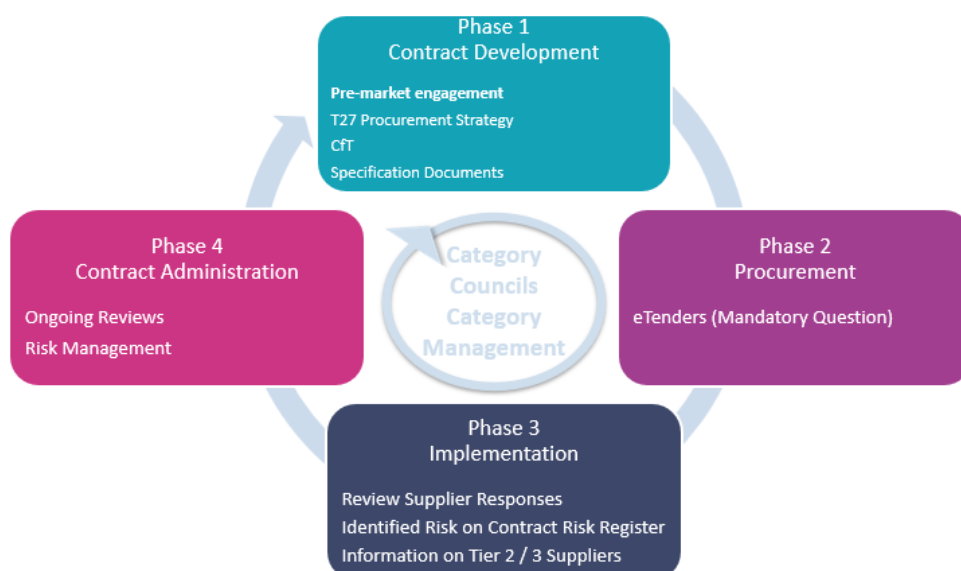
Phase 1
Contract Development

Pre-market engagement
T27 Procurement Strategy
CfT
Specification Documents

Phase 4
Contract Administration

Ongoing Reviews
Risk Management

Category Councils Category Management

Phase 2
Procurement

eTenders (Mandatory Question)

Phase 3
Implementation

Review Supplier Responses
Identified Risk on Contract Risk Register
Information on Tier 2 / 3 Suppliers